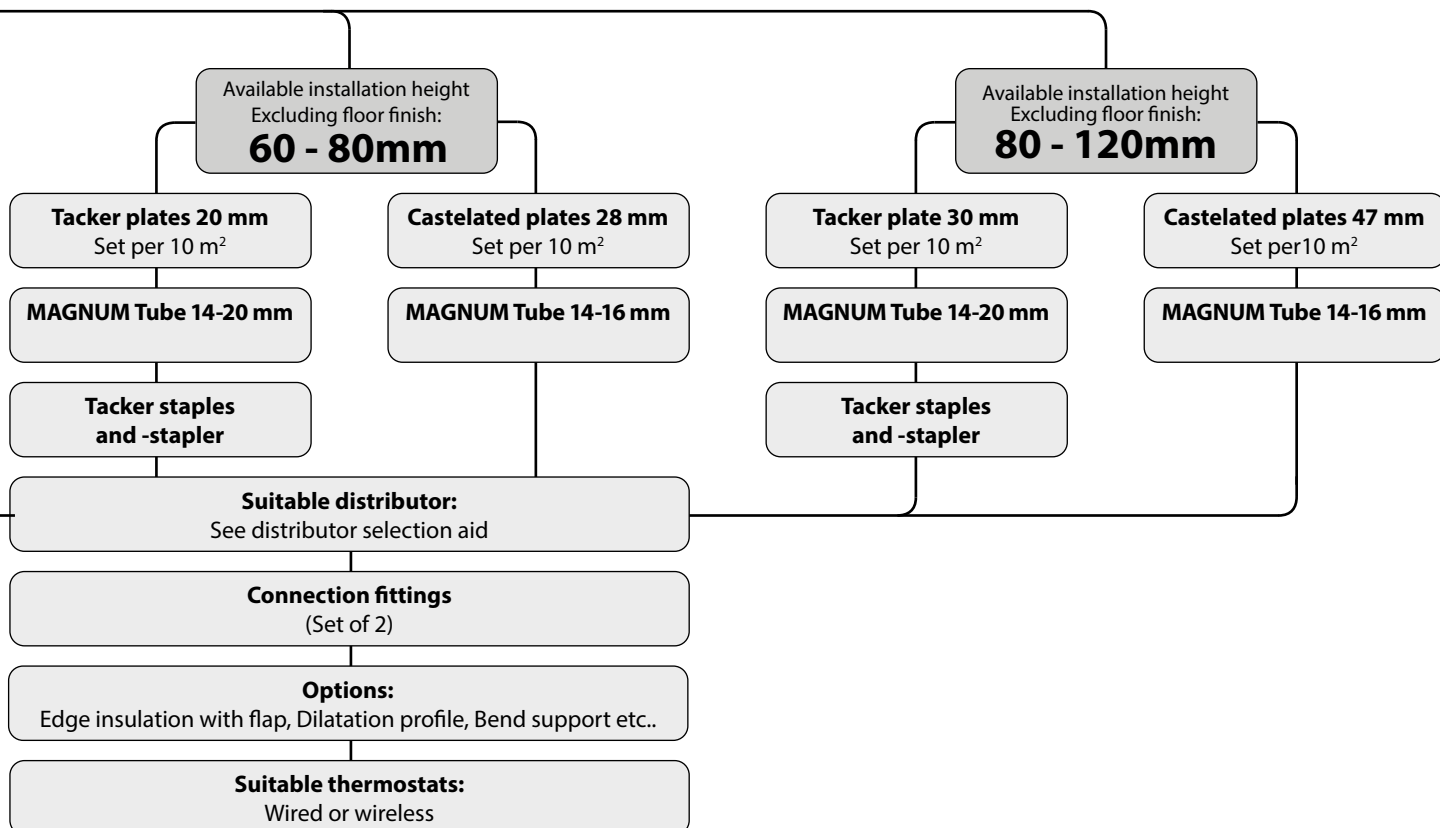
Available installation height
Excluding floor finish:
60 - 80mm

Tacker plates 20 mm
Set per 10 m$^2$

MAGNUM Tube 14-20 mm

Tacker staples and -stapler

Castelated plates 28 mm
Set per 10 m$^2$

MAGNUM Tube 14-16 mm

Available installation height
Excluding floor finish:
80 - 120mm

Tacker plate 30 mm
Set per 10 m$^2$

MAGNUM Tube 14-20 mm

Tacker staples and -stapler

Castelated plates 47 mm
Set per10 m$^2$

MAGNUM Tube 14-16 mm

Suitable distributor:
See distributor selection aid

Connection fittings
(Set of 2)

Options:
Edge insulation with flap, Dilatation profile, Bend support etc..

Suitable thermostats:
Wired or wireless